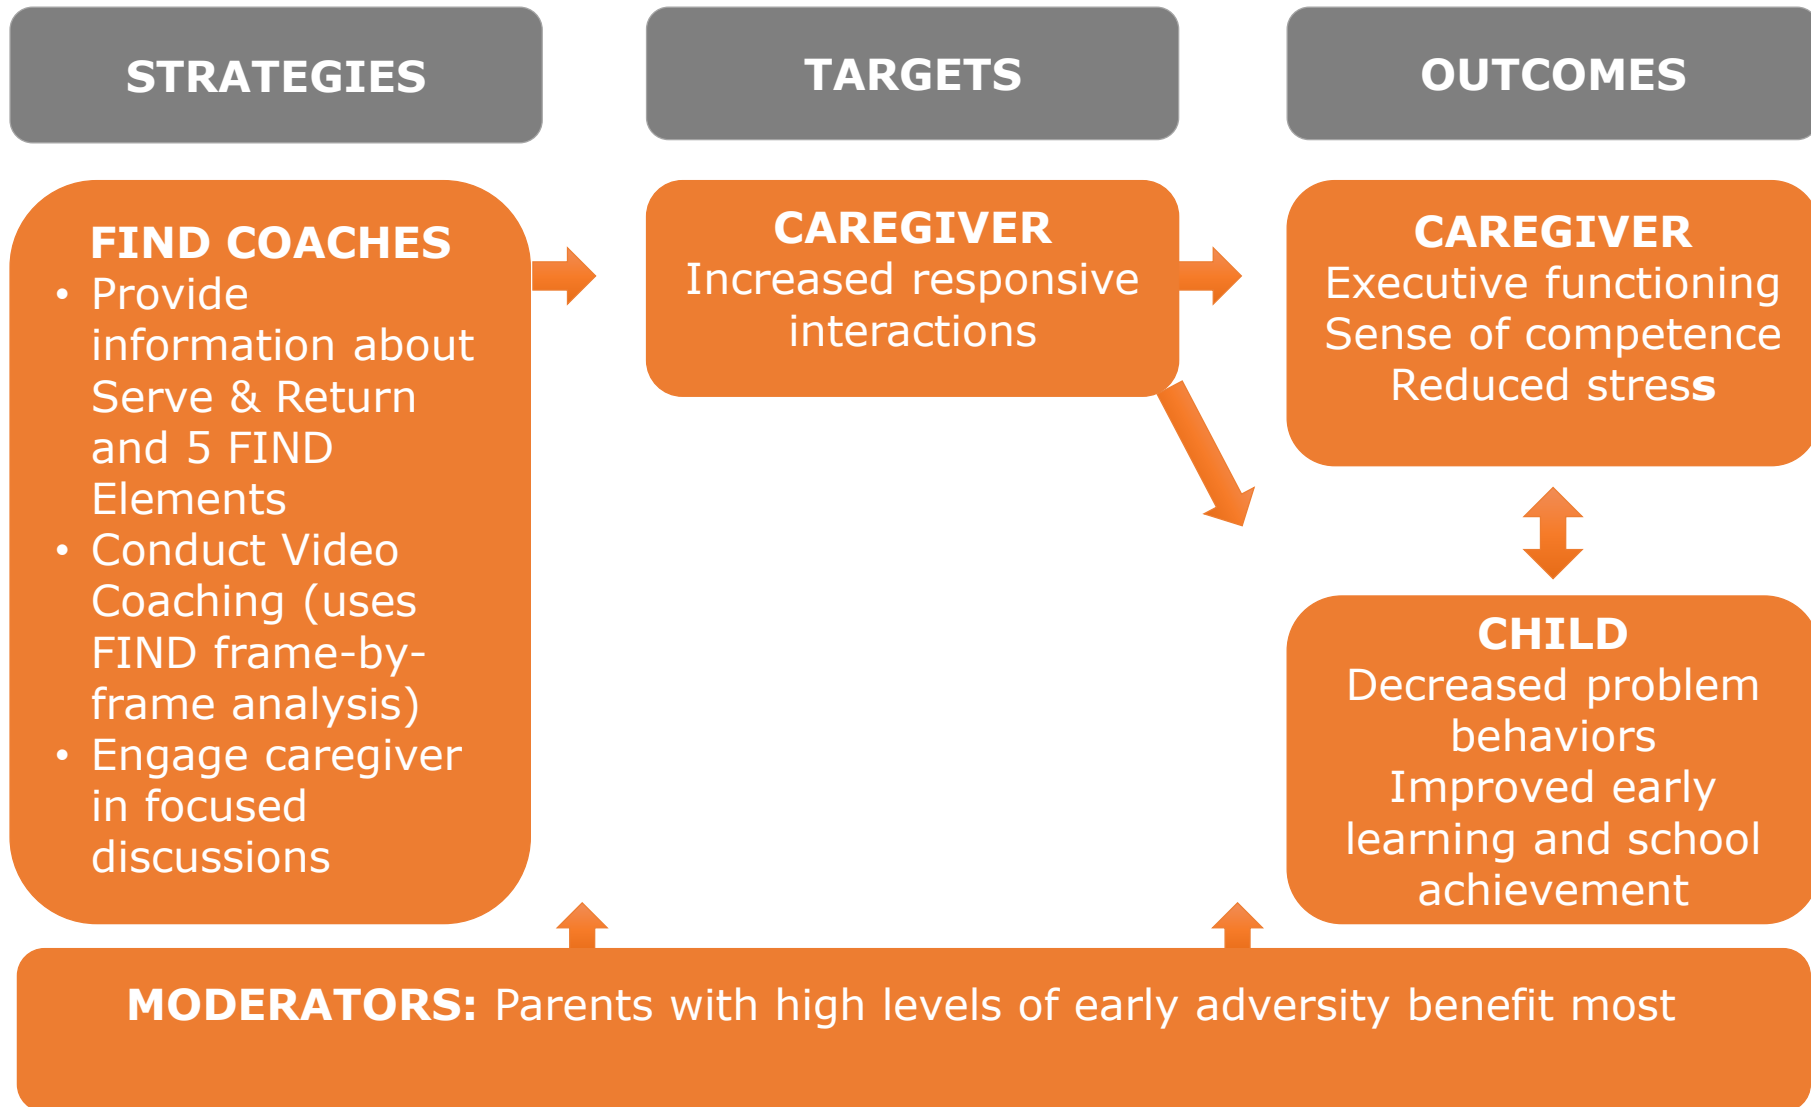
STRATEGIES

TARGETS

OUTCOMES

FIND COACHES
• Provide information about Serve & Return and 5 FIND Elements
• Conduct Video Coaching (uses FIND frame-by-frame analysis)
• Engage caregiver in focused discussions

CAREGIVER
Increased responsive interactions

CAREGIVER
Executive functioning
Sense of competence
Reduced stress

CHILD
Decreased problem behaviors
Improved early learning and school achievement

MODERATORS: Parents with high levels of early adversity benefit most